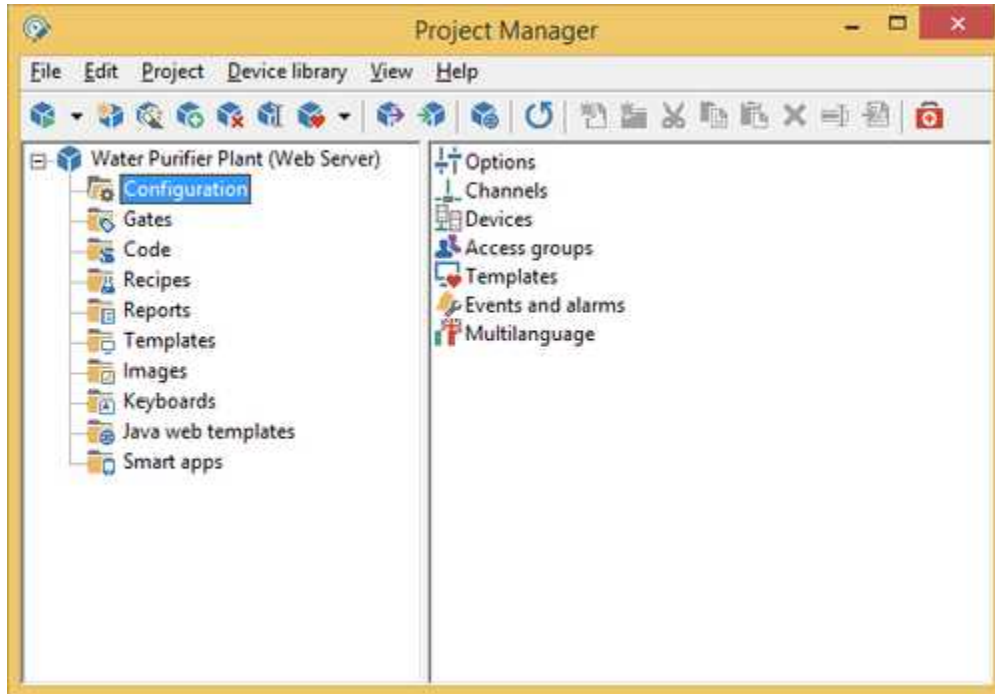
Project Manager

File Edit Project Device library View Help

Water Purifier Plant (Web Server)
Configuration
Gates
Code
Recipes
Reports
Templates
Images
Keyboards
Java web templates
Smart apps

Options
Channels
Devices
Access groups
Templates
Events and alarms
Multilanguage